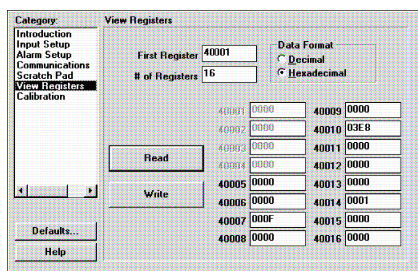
Category:
Introduction
Input Setup
Alarm Setup
Communications
Scratch Pad
View Registers
Calibration

View Registers

First Register 40001
# of Registers 16

Data Format
Decimal
Hexadecimal

40001 0000
40002 0000
40003 0000
40004 0000
40005 0000
40006 0000
40007 000F
40008 0000

40009 0000
40010 03E8
40011 0000
40012 0000
40013 0000
40014 0001
40015 0000
40016 0000

Read
Write

Defaults...
Help